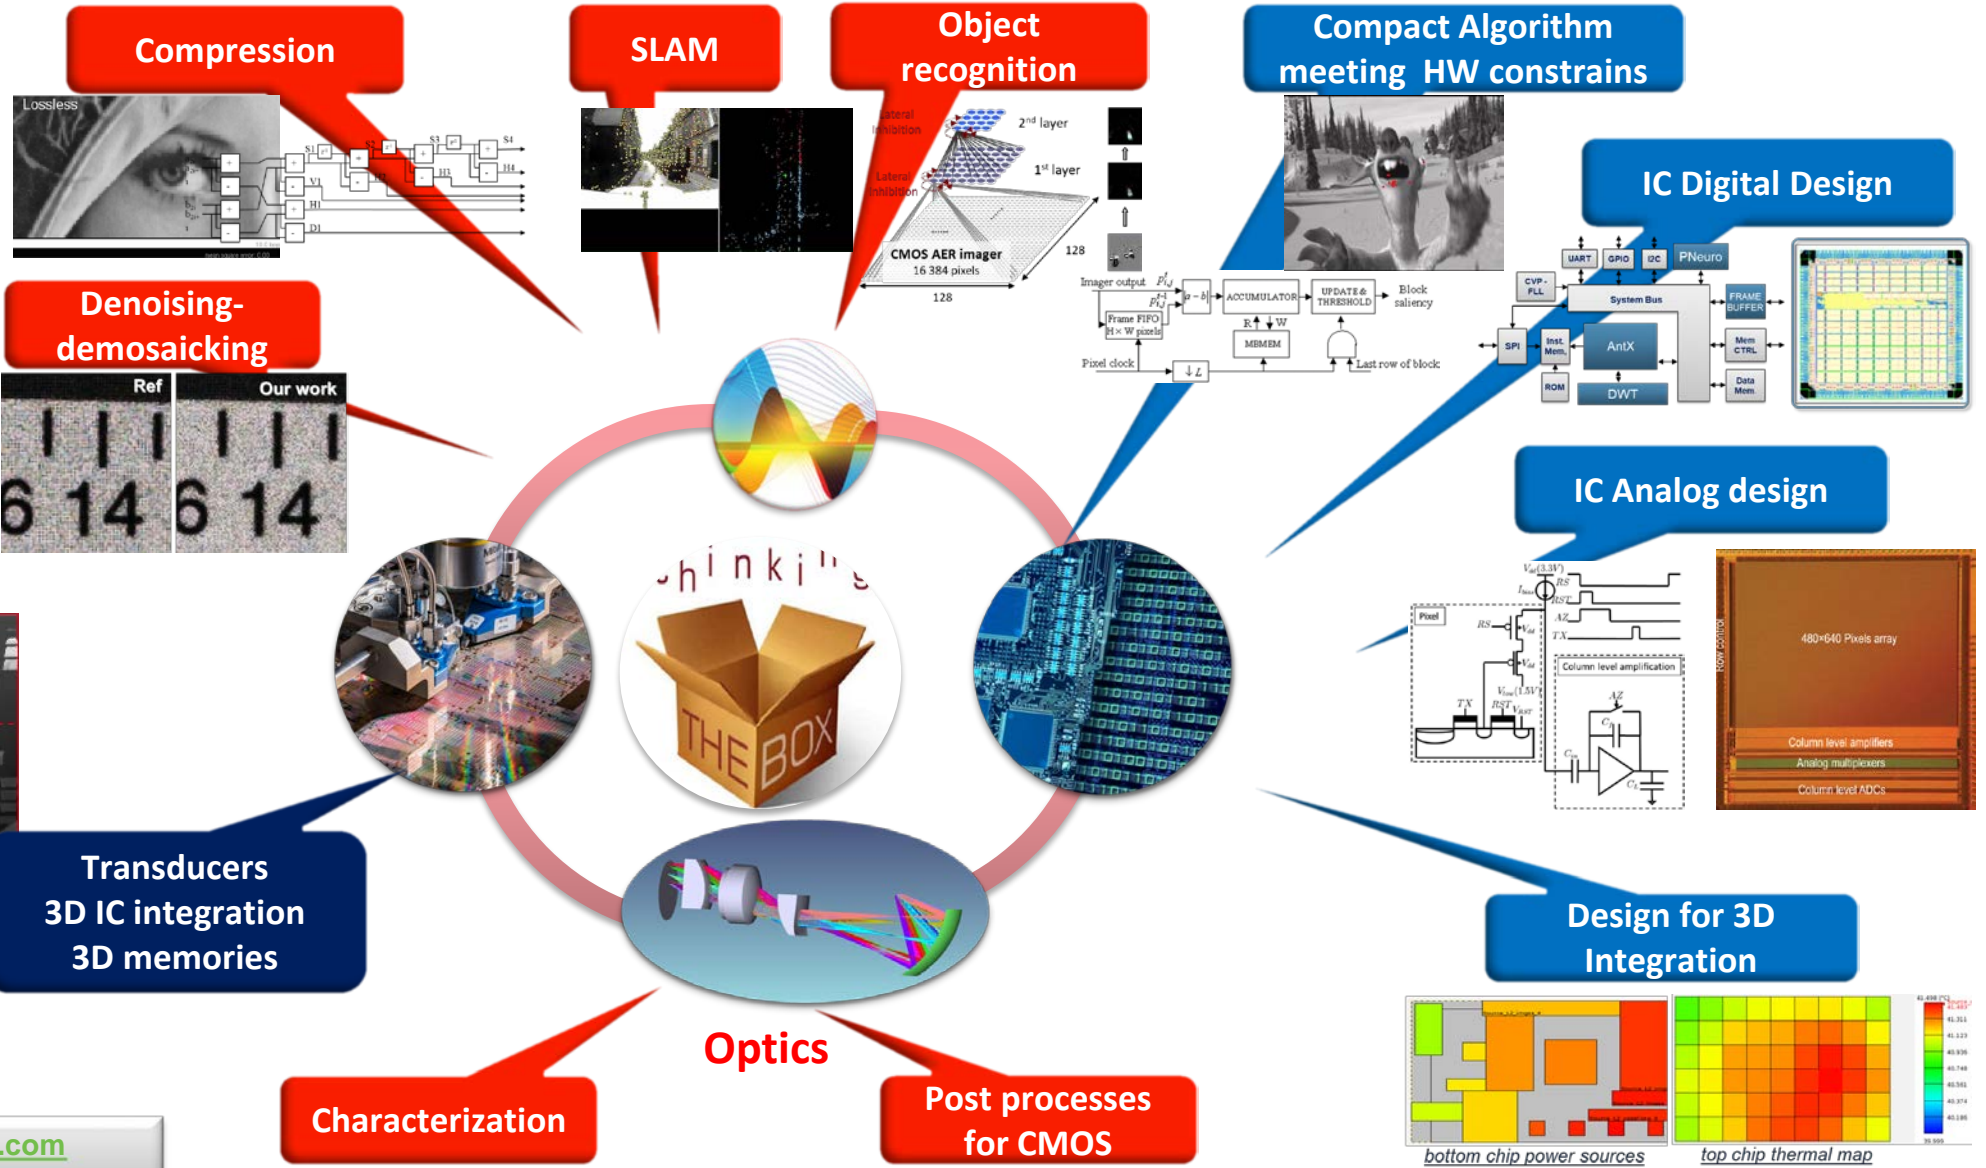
Compression

SLAM

Object recognition

Compact Algorithm meeting HW constrains

Lossless

S1 S2 S3 S4
V1 H1 H4
H1
D1

Lateral Inhibition
2nd layer
Lateral Inhibition
1st layer
CMOS AER imager
16 384 pixels
128
128

Imager output
$|a-b|$
ACCUMULATOR
UPDATE & THRESHOLD
Block saliency
Frame FIFO
H × W pixels
R W
MBMEM
Pixel clock
Last row of block

IC Digital Design

UART GPIO I2C PNeuro
CVP - PLL
System Bus
FRAME BUFFER
SPI
Inst. Mem.
AntX
Mem CTRL
ROM
DWT
Data Mem

Denoising-demosaicking

Ref
Our work
6 14 6 14

IC Analog design

Pixel
RS
RST
AZ
TX
Column level amplification
480×640 Pixels array
Column level amplifiers
Analog multiplexers
Column level ADCs

thinking
THE BOX

Transducers
3D IC integration
3D memories

Optics

Design for 3D Integration

Characterization

Post processes for CMOS

.com

bottom chip power sources
top chip thermal map